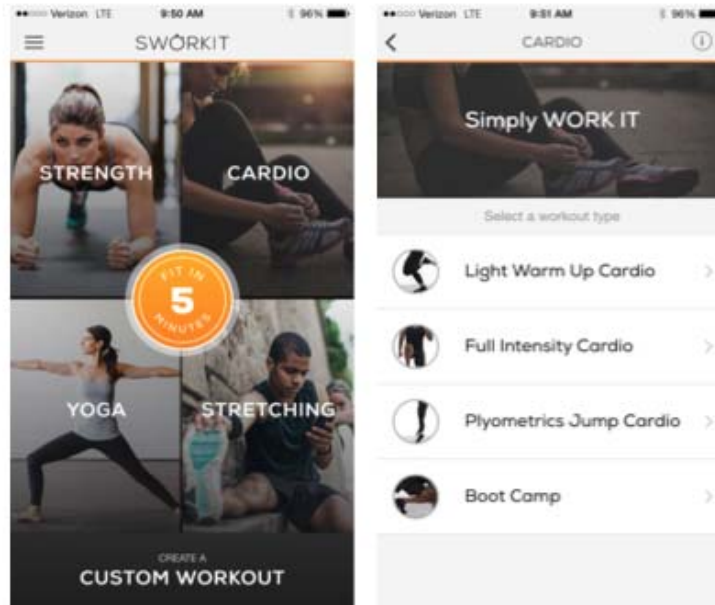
Verizon LTE 9:50 AM 96%

SWORKIT

STRENGTH

CARDIO

FIT IN 5 MINUTES

YOGA

STRETCHING

CREATE A
CUSTOM WORKOUT

Verizon LTE 9:51 AM 96%

CARDIO

Simply WORK IT

Select a workout type

Light Warm Up Cardio

Full Intensity Cardio

Plyometrics Jump Cardio

Boot Camp